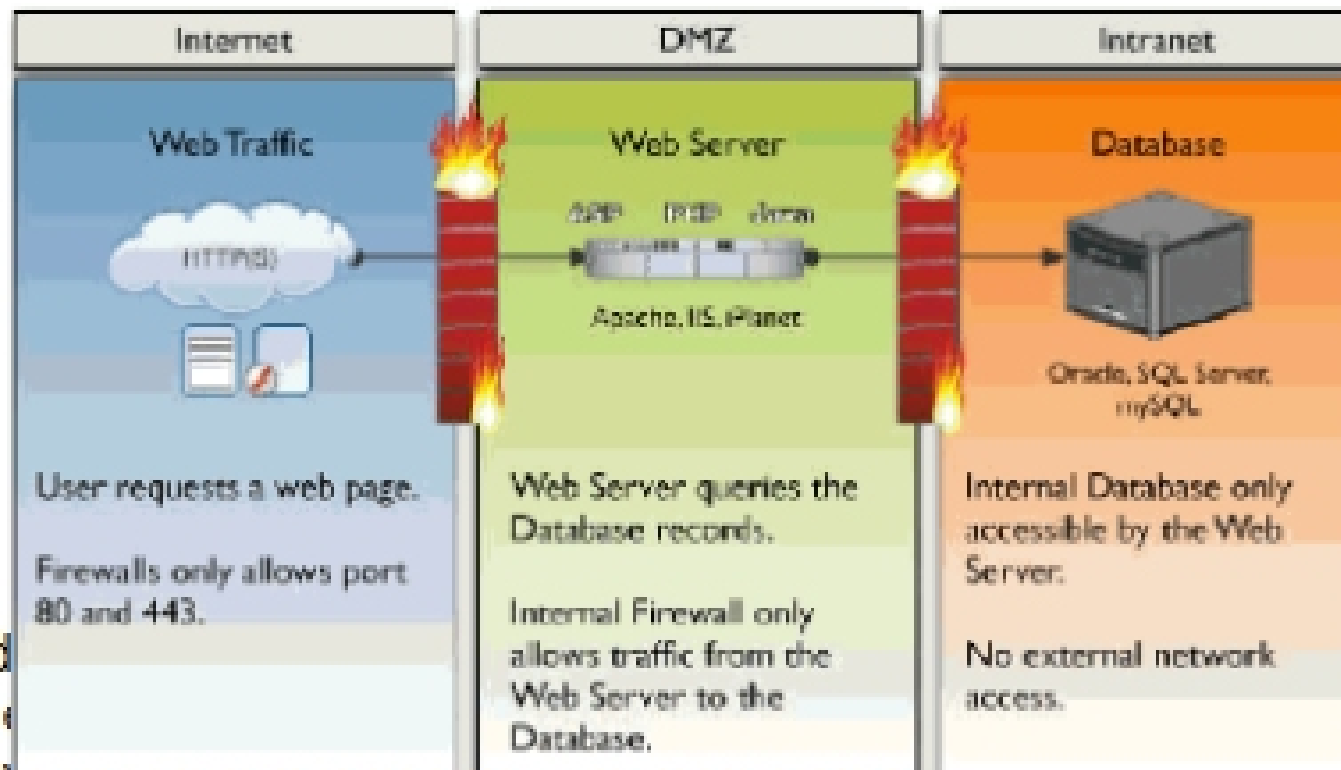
Internet

Web Traffic

HTTP(S)

User requests a web page.

Firewalls only allows port 80 and 443.

DMZ

Web Server

ASP PHP J2EE

Apache, IIS, iPlanet

Web Server queries the Database records.

Internal Firewall only allows traffic from the Web Server to the Database.

Intranet

Database

Oracle, SQL Server, mySQL

Internal Database only accessible by the Web Server.

No external network access.